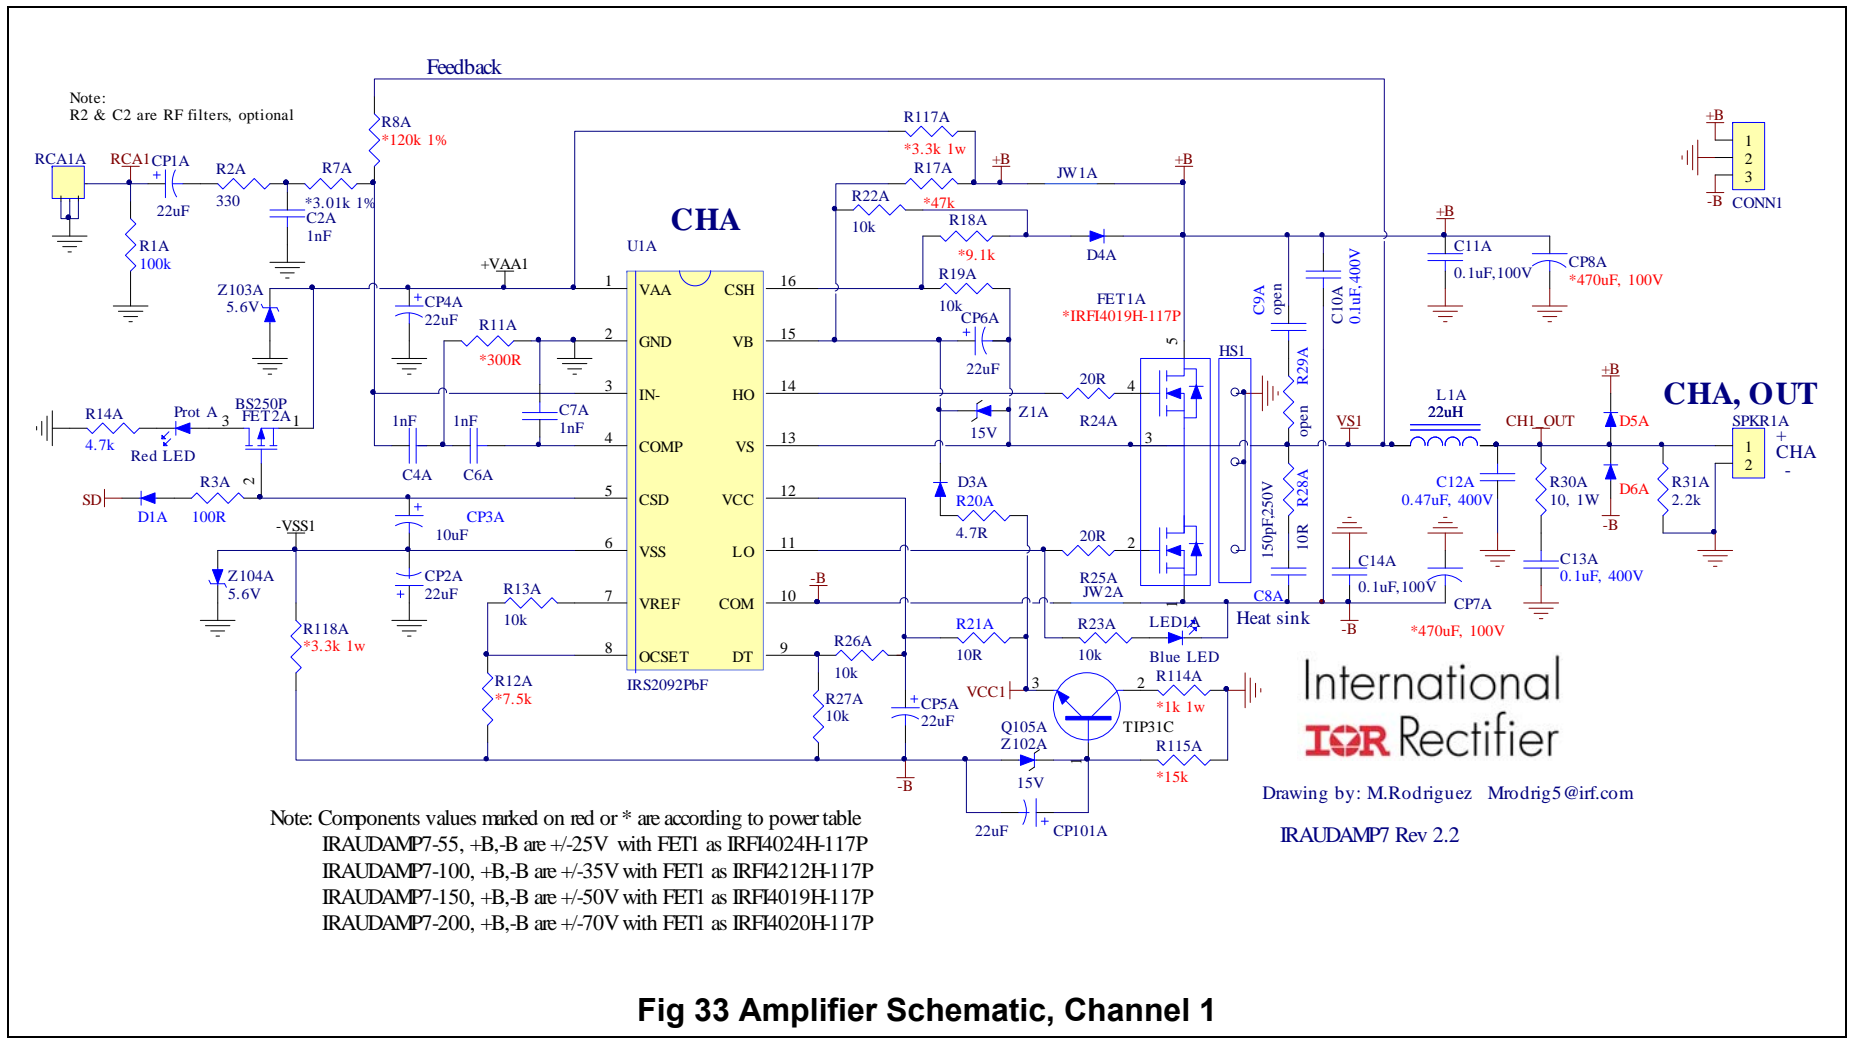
Feedback

Note:
R2 & C2 are RF filters, optional

RCA1A RCA1 CP1A R2A R7A R8A *120k 1%
22uF 330 *3.01k 1% C2A 1nF
R1A 100k

CHA
U1A

R117A *3.3k 1w
R17A +B JW1A +B
R22A *47k
10k R18A
*9.1k D4A
R19A
10k CP6A
22uF

+B C1A 0.1uF,100V CP8A *470uF, 100V

+B 1 2 3 -B CONN1

Z103A 5.6V
+VAA1
CP4A 22uF R11A *300R
C7A 1nF
1nF 1nF C4A C6A

| Pin | Left | Right | Pin |
|---|---|---|---|
| 1 | VAA | CSH | 16 |
| 2 | GND | VB | 15 |
| 3 | IN- | HO | 14 |
| 4 | COMP | VS | 13 |
| 5 | CSD | VCC | 12 |
| 6 | VSS | LO | 11 |
| 7 | VREF | COM | 10 |
| 8 | OCSET | DT | 9 |

IRS2092PbF

FET1A *IRFI4019H-117P
HS1
C9A open
C10A 0.1uF, 400V
R29A open
20R 4 R24A Z1A 15V
3
D3A R20A 4.7R
20R 2 R25A JW2A
150pF,250V C8A R28A 10R
Heat sink
VS1
L1A 22uH
CH1_OUT
+B D5A D6A -B
CHA, OUT
SPKR1A 1 2 + CHA -
C12A 0.47uF, 400V
R30A 10, 1W
R31A 2.2k
C14A 0.1uF,100V
C13A 0.1uF, 400V
CP7A *470uF, 100V
-B

R14A 4.7k Prot A Red LED BS250P FET2A 3 1 2
SD D1A R3A 100R
-VSS1 CP3A 10uF
Z104A 5.6V CP2A 22uF
R13A 10k
R118A *3.3k 1w
R12A *7.5k
-B
R21A 10R
R23A 10k LED1A Blue LED
R26A 10k
R27A 10k
CP5A 22uF
-B
VCC1 3 2 R114A *1k 1w
Q105A TIP31C
Z102A 15V R115A *15k
22uF CP101A

International
IOR Rectifier
Drawing by: M.Rodriguez Mrodrig5@irf.com
IRAUDAMP7 Rev 2.2

Note: Components values marked on red or * are according to power table
IRAUDAMP7-55, +B,-B are +/-25V with FET1 as IRFI4024H-117P
IRAUDAMP7-100, +B,-B are +/-35V with FET1 as IRFI4212H-117P
IRAUDAMP7-150, +B,-B are +/-50V with FET1 as IRFI4019H-117P
IRAUDAMP7-200, +B,-B are +/-70V with FET1 as IRFI4020H-117P

Fig 33 Amplifier Schematic, Channel 1